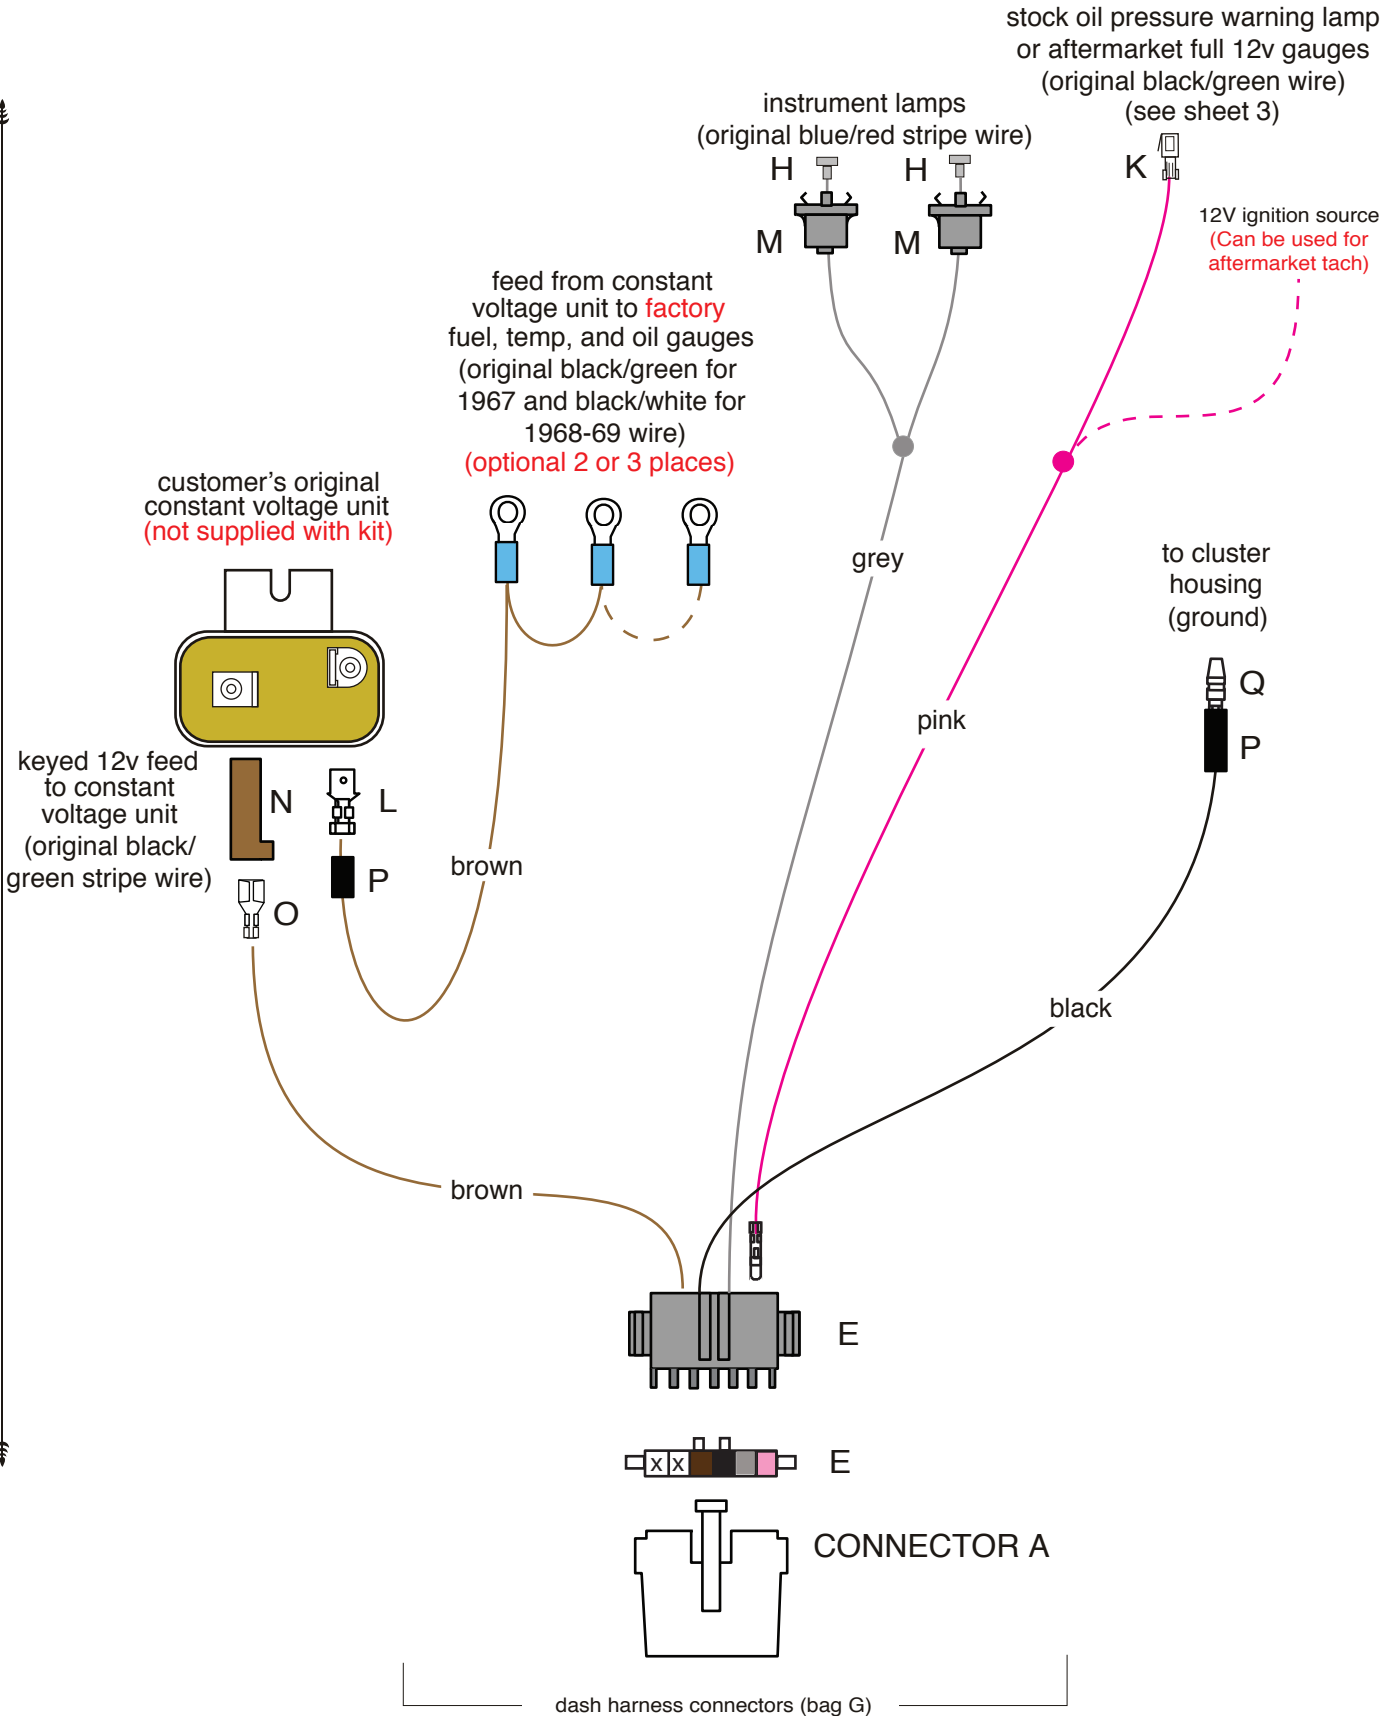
stock oil pressure warning lamp or aftermarket full 12v gauges (original black/green wire) (see sheet 3)

K

instrument lamps (original blue/red stripe wire)

H H

M M

12V ignition source (Can be used for aftermarket tach)

feed from constant voltage unit to factory fuel, temp, and oil gauges (original black/green for 1967 and black/white for 1968-69 wire) (optional 2 or 3 places)

customer's original constant voltage unit (not supplied with kit)

grey

to cluster housing (ground)

Q

P

pink

keyed 12v feed to constant voltage unit (original black/ green stripe wire)

N

L

P

O

brown

black

brown

E

X X

E

CONNECTOR A

dash harness connectors (bag G)